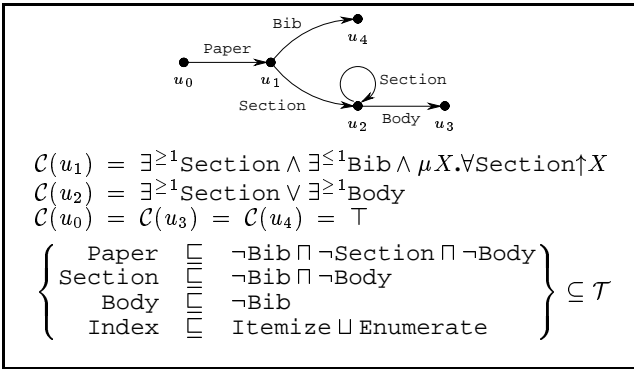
Bib

Paper

$u_4$

$u_0$

$u_1$

Section

Section

$u_2$

Body

$u_3$

$\mathcal{C}(u_1) = \exists^{\geq 1}\texttt{Section} \wedge \exists^{\leq 1}\texttt{Bib} \wedge \mu X.\forall\texttt{Section}\uparrow X$
$\mathcal{C}(u_2) = \exists^{\geq 1}\texttt{Section} \vee \exists^{\geq 1}\texttt{Body}$
$\mathcal{C}(u_0) = \mathcal{C}(u_3) = \mathcal{C}(u_4) = \top$

$\left\{ \begin{array}{rcl} \texttt{Paper} & \sqsubseteq & \neg\texttt{Bib} \sqcap \neg\texttt{Section} \sqcap \neg\texttt{Body} \\ \texttt{Section} & \sqsubseteq & \neg\texttt{Bib} \sqcap \neg\texttt{Body} \\ \texttt{Body} & \sqsubseteq & \neg\texttt{Bib} \\ \texttt{Index} & \sqsubseteq & \texttt{Itemize} \sqcup \texttt{Enumerate} \end{array} \right\} \subseteq \mathcal{T}$